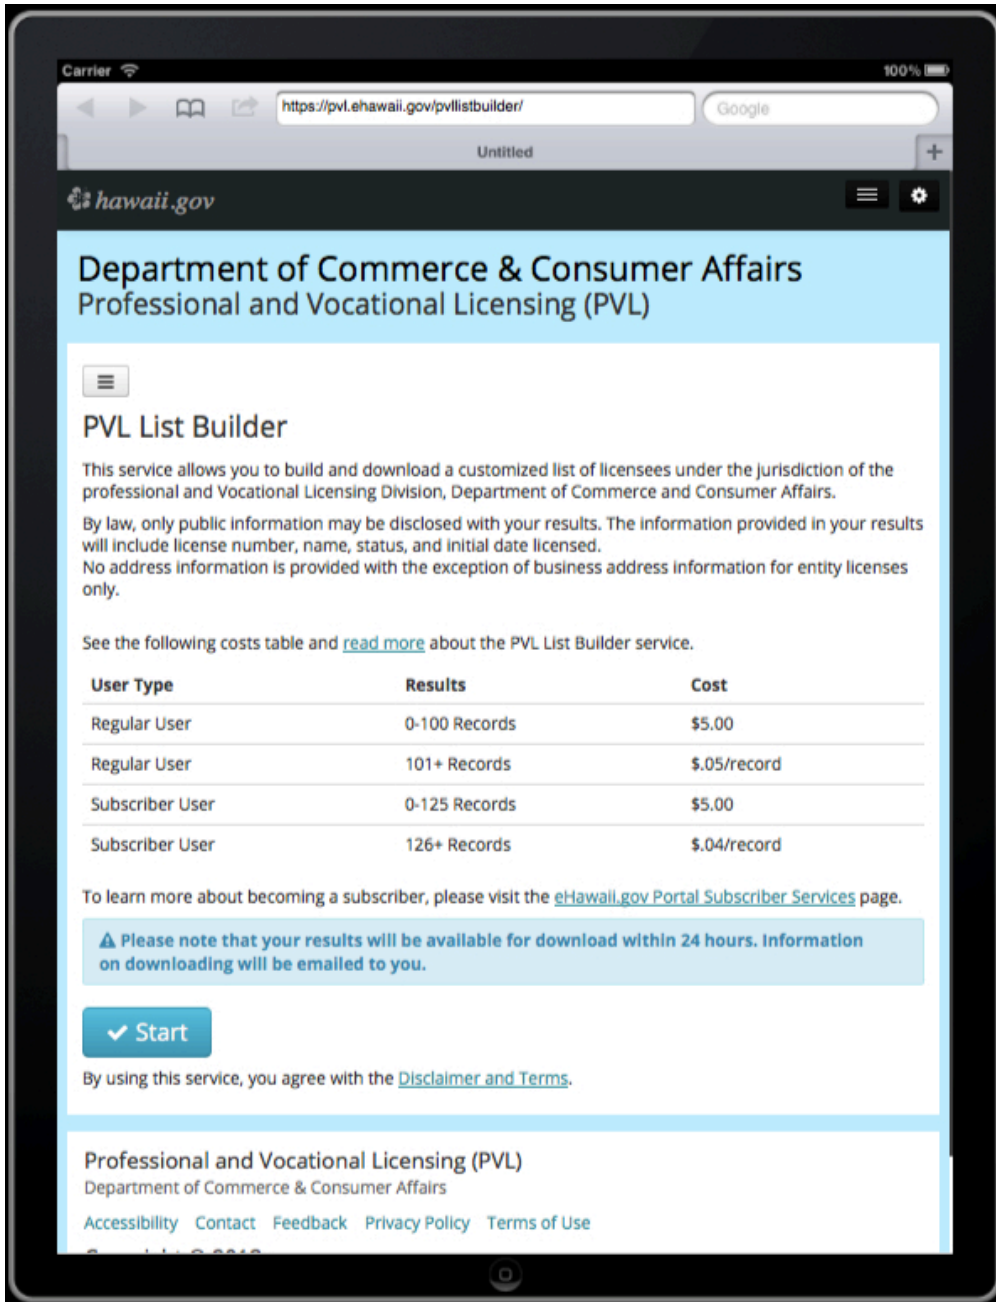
Carrier 100%

https://pvl.ehawaii.gov/pvllistbuilder/

Google

Untitled

+

hawaii.gov

Department of Commerce & Consumer Affairs
Professional and Vocational Licensing (PVL)

PVL List Builder

This service allows you to build and download a customized list of licensees under the jurisdiction of the professional and Vocational Licensing Division, Department of Commerce and Consumer Affairs.

By law, only public information may be disclosed with your results. The information provided in your results will include license number, name, status, and initial date licensed.
No address information is provided with the exception of business address information for entity licenses only.

See the following costs table and read more about the PVL List Builder service.

| User Type | Results | Cost |
|---|---|---|
| Regular User | 0-100 Records | $5.00 |
| Regular User | 101+ Records | $.05/record |
| Subscriber User | 0-125 Records | $5.00 |
| Subscriber User | 126+ Records | $.04/record |

To learn more about becoming a subscriber, please visit the eHawaii.gov Portal Subscriber Services page.

Please note that your results will be available for download within 24 hours. Information on downloading will be emailed to you.

Start

By using this service, you agree with the Disclaimer and Terms.

Professional and Vocational Licensing (PVL)
Department of Commerce & Consumer Affairs

Accessibility Contact Feedback Privacy Policy Terms of Use

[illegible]